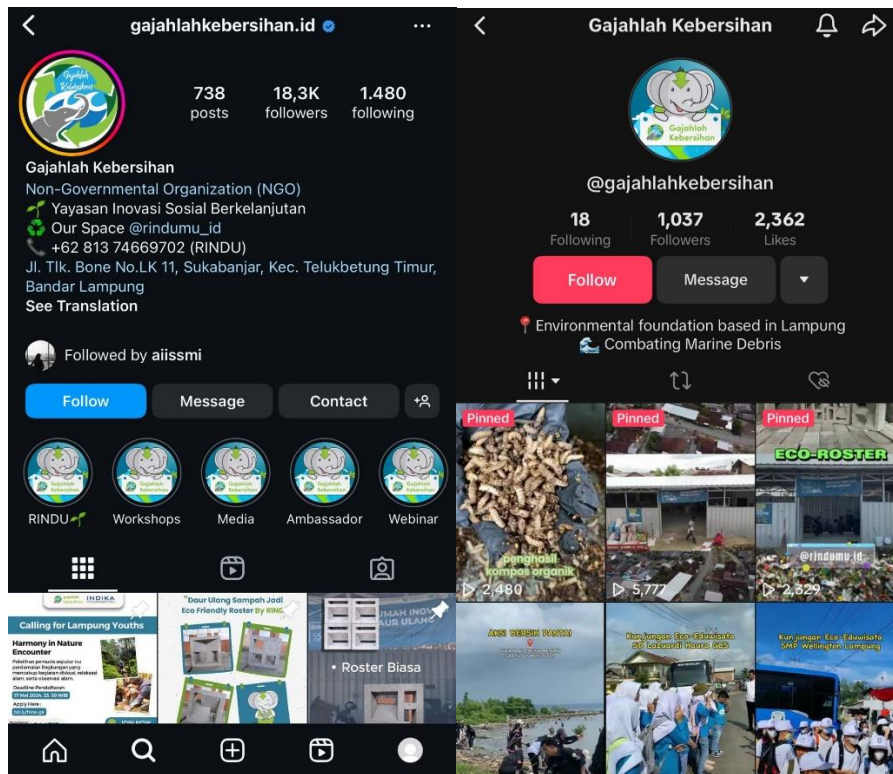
gajahlahkebersihan.id

738 posts
18,3K followers
1.480 following

Gajahlah Kebersihan
Non-Governmental Organization (NGO)
🌱 Yayasan Inovasi Sosial Berkelanjutan
♻️ Our Space @rindumu_id
📞 +62 813 74669702 (RINDU)
Jl. Tlk. Bone No.LK 11, Sukabanjar, Kec. Telukbetung Timur, Bandar Lampung
See Translation

Followed by aiissmi

Follow
Message
Contact

RINDU🌱
Workshops
Media
Ambassador
Webinar

Calling for Lampung Youths
Harmony in Nature Encounter
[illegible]
"Daur Ulang Sampah Jadi Eco Friendly Roster By RIND
UMAH INOV AUR ULANG
• Roster Biasa

Gajahlah Kebersihan

@gajahlahkebersihan
18 Following
1,037 Followers
2,362 Likes
Follow
Message

📍 Environmental foundation based in Lampung
🌊 Combating Marine Debris

Pinned
penghasil kompos organik
2,480
Pinned
5,777
Pinned
ECO-ROSTER
@rindumu_id
2,329
AKSI BERSIH PANTAI
Kunjungan Eco-Eduwisata SD Lazuardi Haura GCS
Kunjungan Eco-Eduwisata SMP Wellington Lampung